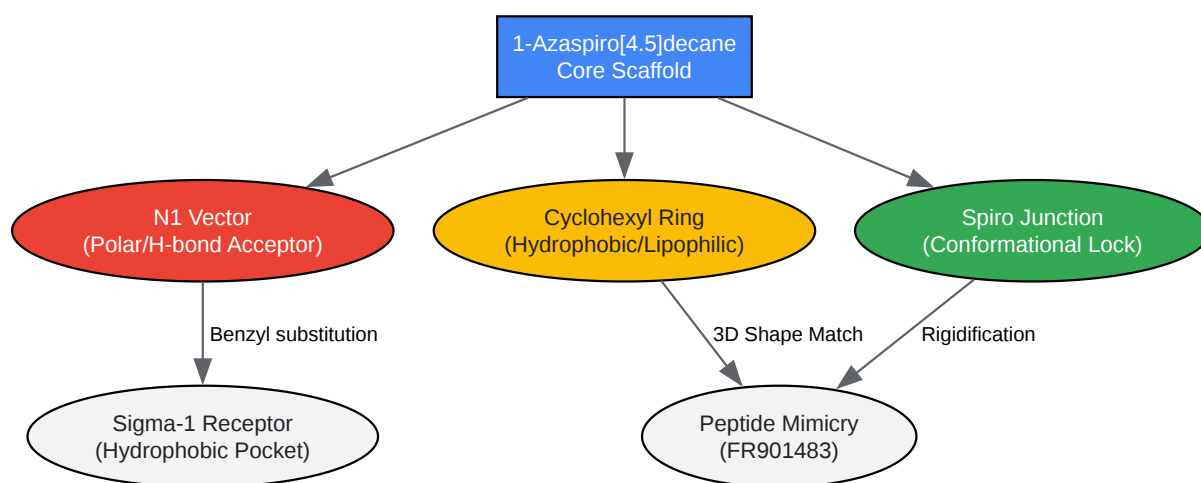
1-Azaspiro[4.5]decane
Core Scaffold

N1 Vector
(Polar/H-bond Acceptor)

Cyclohexyl Ring
(Hydrophobic/Lipophilic)

Spiro Junction
(Conformational Lock)

Benzyl substitution

3D Shape Match

Rigidification

Sigma-1 Receptor
(Hydrophobic Pocket)

Peptide Mimicry
(FR901483)